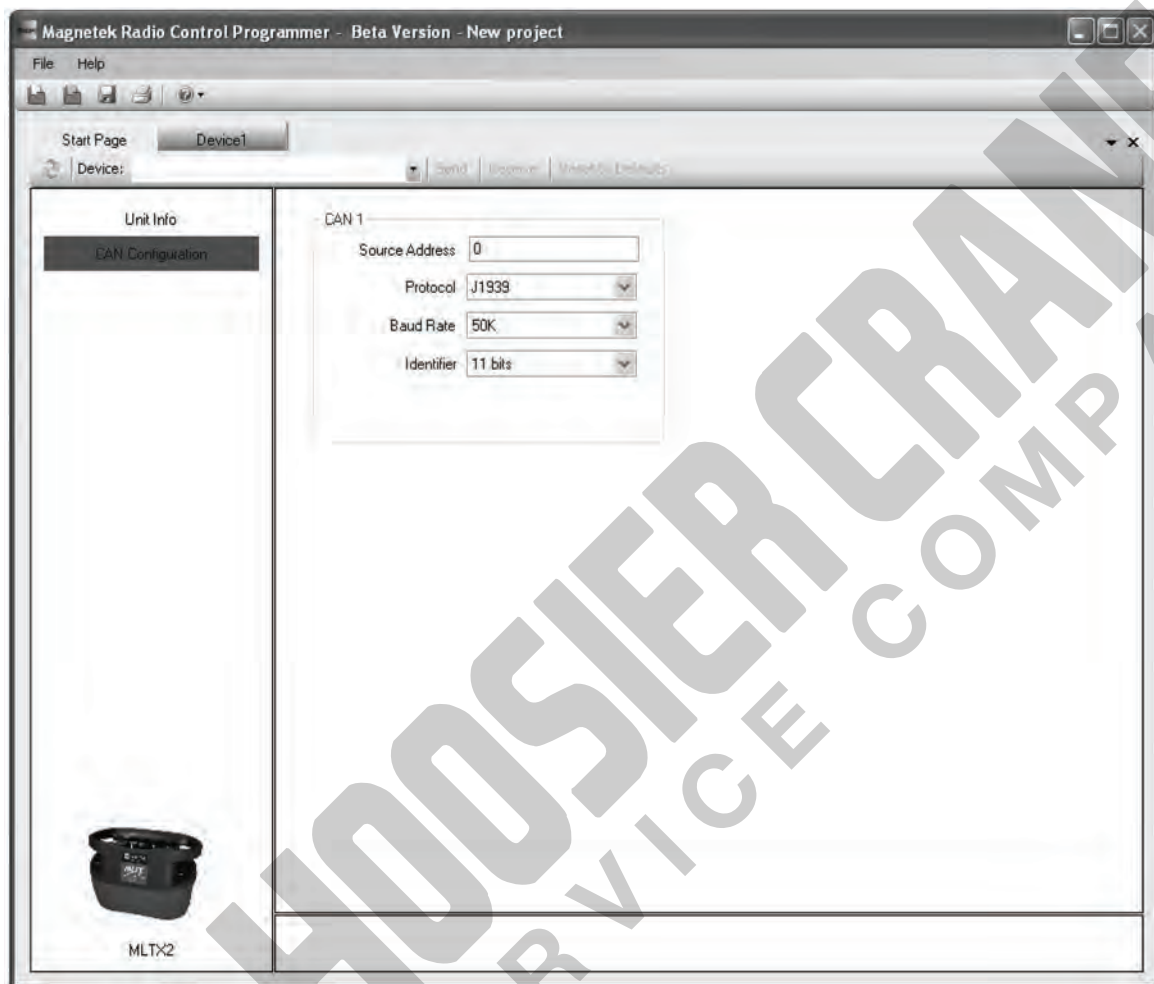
Magnetek Radio Control Programmer - Beta Version - New project

File Help

Start Page Device1

Device: Send Receive Reset to Defaults

Unit Info

CAN Configuration

CAN 1

Source Address 0

Protocol J1939

Baud Rate 50K

Identifier 11 bits

MLTX2

HOOSIER CRANE

SERVICE COMPANY